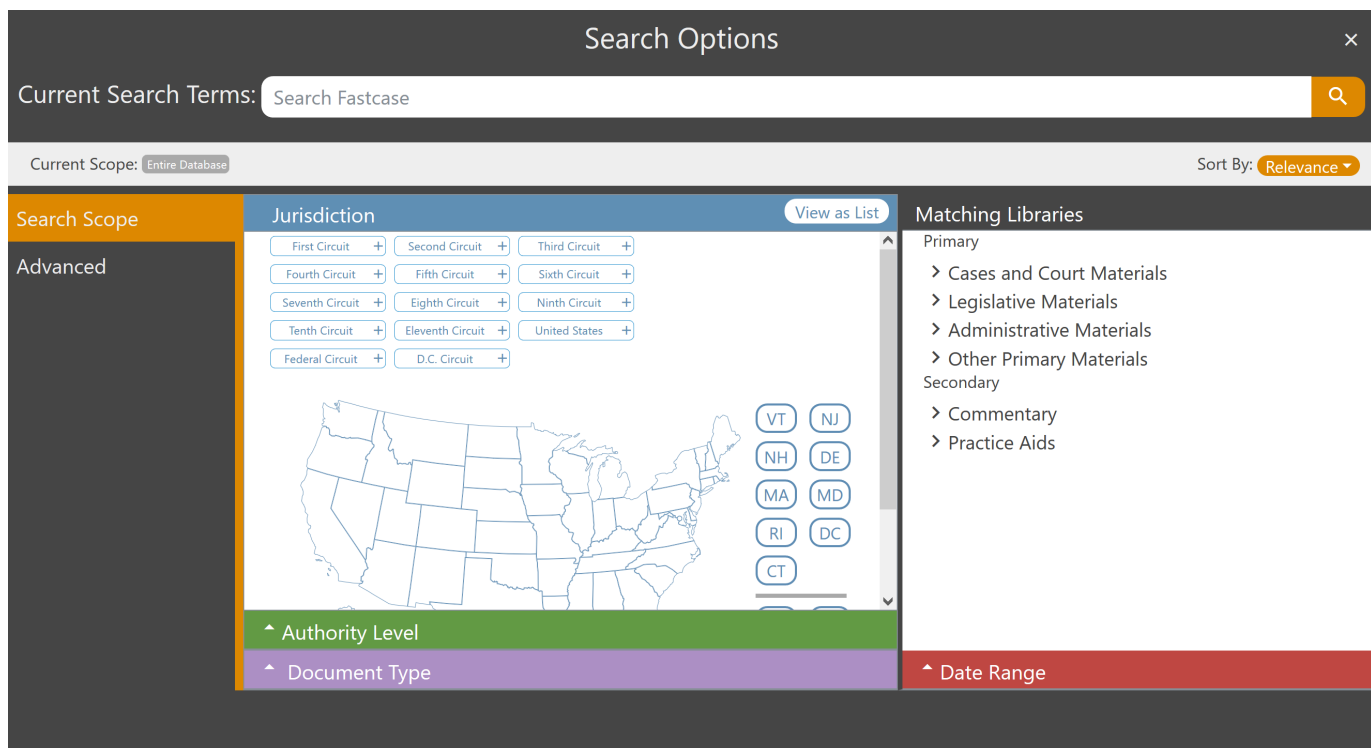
Search Options
×

Current Search Terms: Search Fastcase

Current Scope: Entire Database
Sort By: Relevance

Search Scope
Advanced

Jurisdiction
View as List

First Circuit +
Second Circuit +
Third Circuit +
Fourth Circuit +
Fifth Circuit +
Sixth Circuit +
Seventh Circuit +
Eighth Circuit +
Ninth Circuit +
Tenth Circuit +
Eleventh Circuit +
United States +
Federal Circuit +
D.C. Circuit +

VT
NJ
NH
DE
MA
MD
RI
DC
CT

Authority Level
Document Type

Matching Libraries
Primary
Cases and Court Materials
Legislative Materials
Administrative Materials
Other Primary Materials
Secondary
Commentary
Practice Aids

Date Range